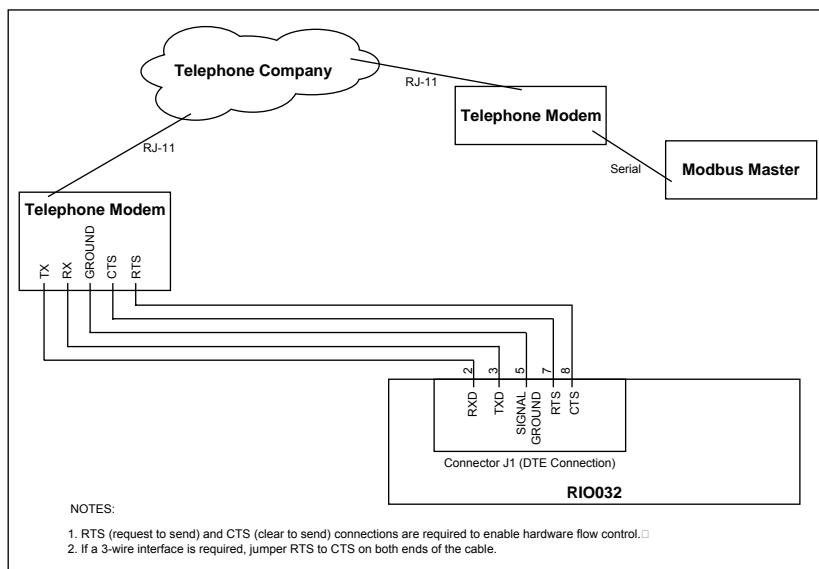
Telephone Company

RJ-11

Telephone Modem

RJ-11

Serial

Modbus Master

Telephone Modem

TX RX GROUND CTS RTS

2 3 5 7 8

RXD TXD SIGNAL GROUND RTS CTS

Connector J1 (DTE Connection)

RIO032

NOTES:

1. RTS (request to send) and CTS (clear to send) connections are required to enable hardware flow control.
2. If a 3-wire interface is required, jumper RTS to CTS on both ends of the cable.